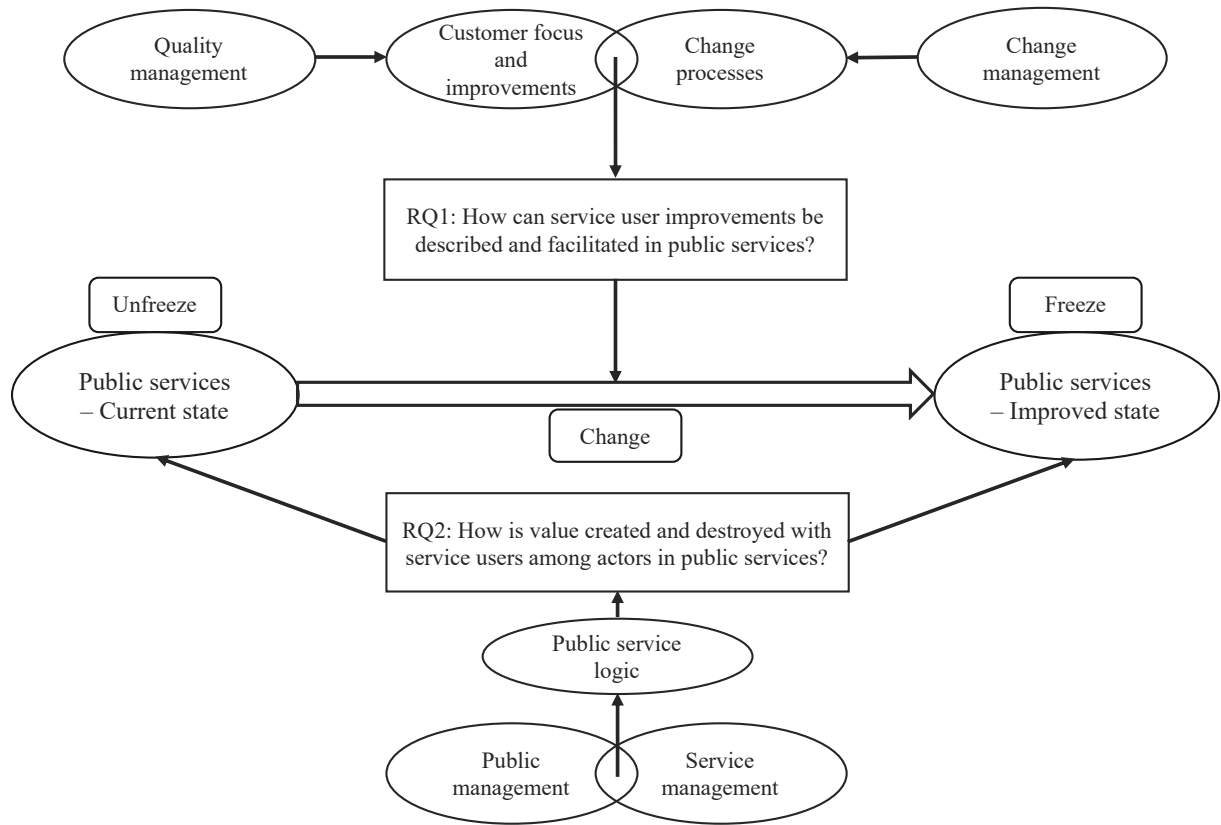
Quality management

Customer focus and improvements

Change processes

Change management

RQ1: How can service user improvements be described and facilitated in public services?

Unfreeze

Freeze

Public services – Current state

Public services – Improved state

Change

RQ2: How is value created and destroyed with service users among actors in public services?

Public service logic

Public management

Service management